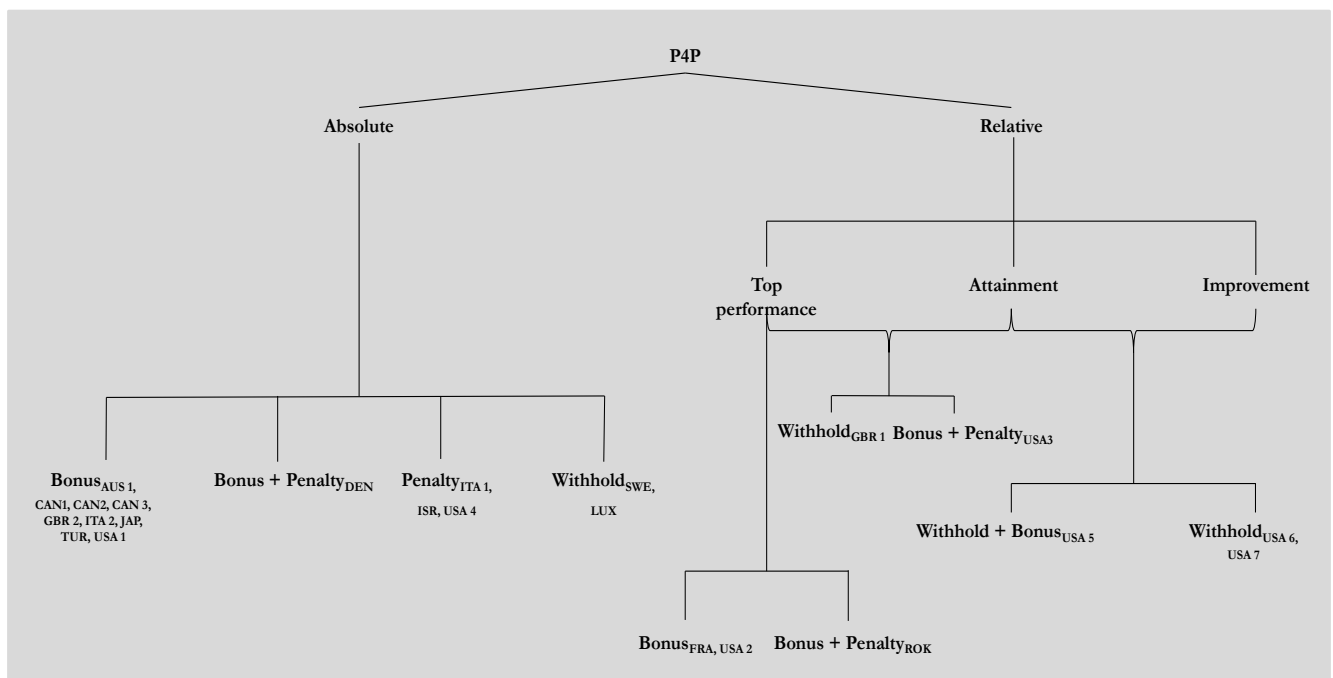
P4P

Absolute

Relative

Top performance

Attainment

Improvement

Withhold$_{\text{GBR 1}}$

Bonus + Penalty$_{\text{USA3}}$

Withhold + Bonus$_{\text{USA 5}}$

Withhold$_{\text{USA 6, USA 7}}$

Bonus$_{\text{AUS 1, CAN1, CAN2, CAN 3, GBR 2, ITA 2, JAP, TUR, USA 1}}$

Bonus + Penalty$_{\text{DEN}}$

Penalty$_{\text{ITA 1, ISR, USA 4}}$

Withhold$_{\text{SWE, LUX}}$

Bonus$_{\text{FRA, USA 2}}$

Bonus + Penalty$_{\text{ROK}}$